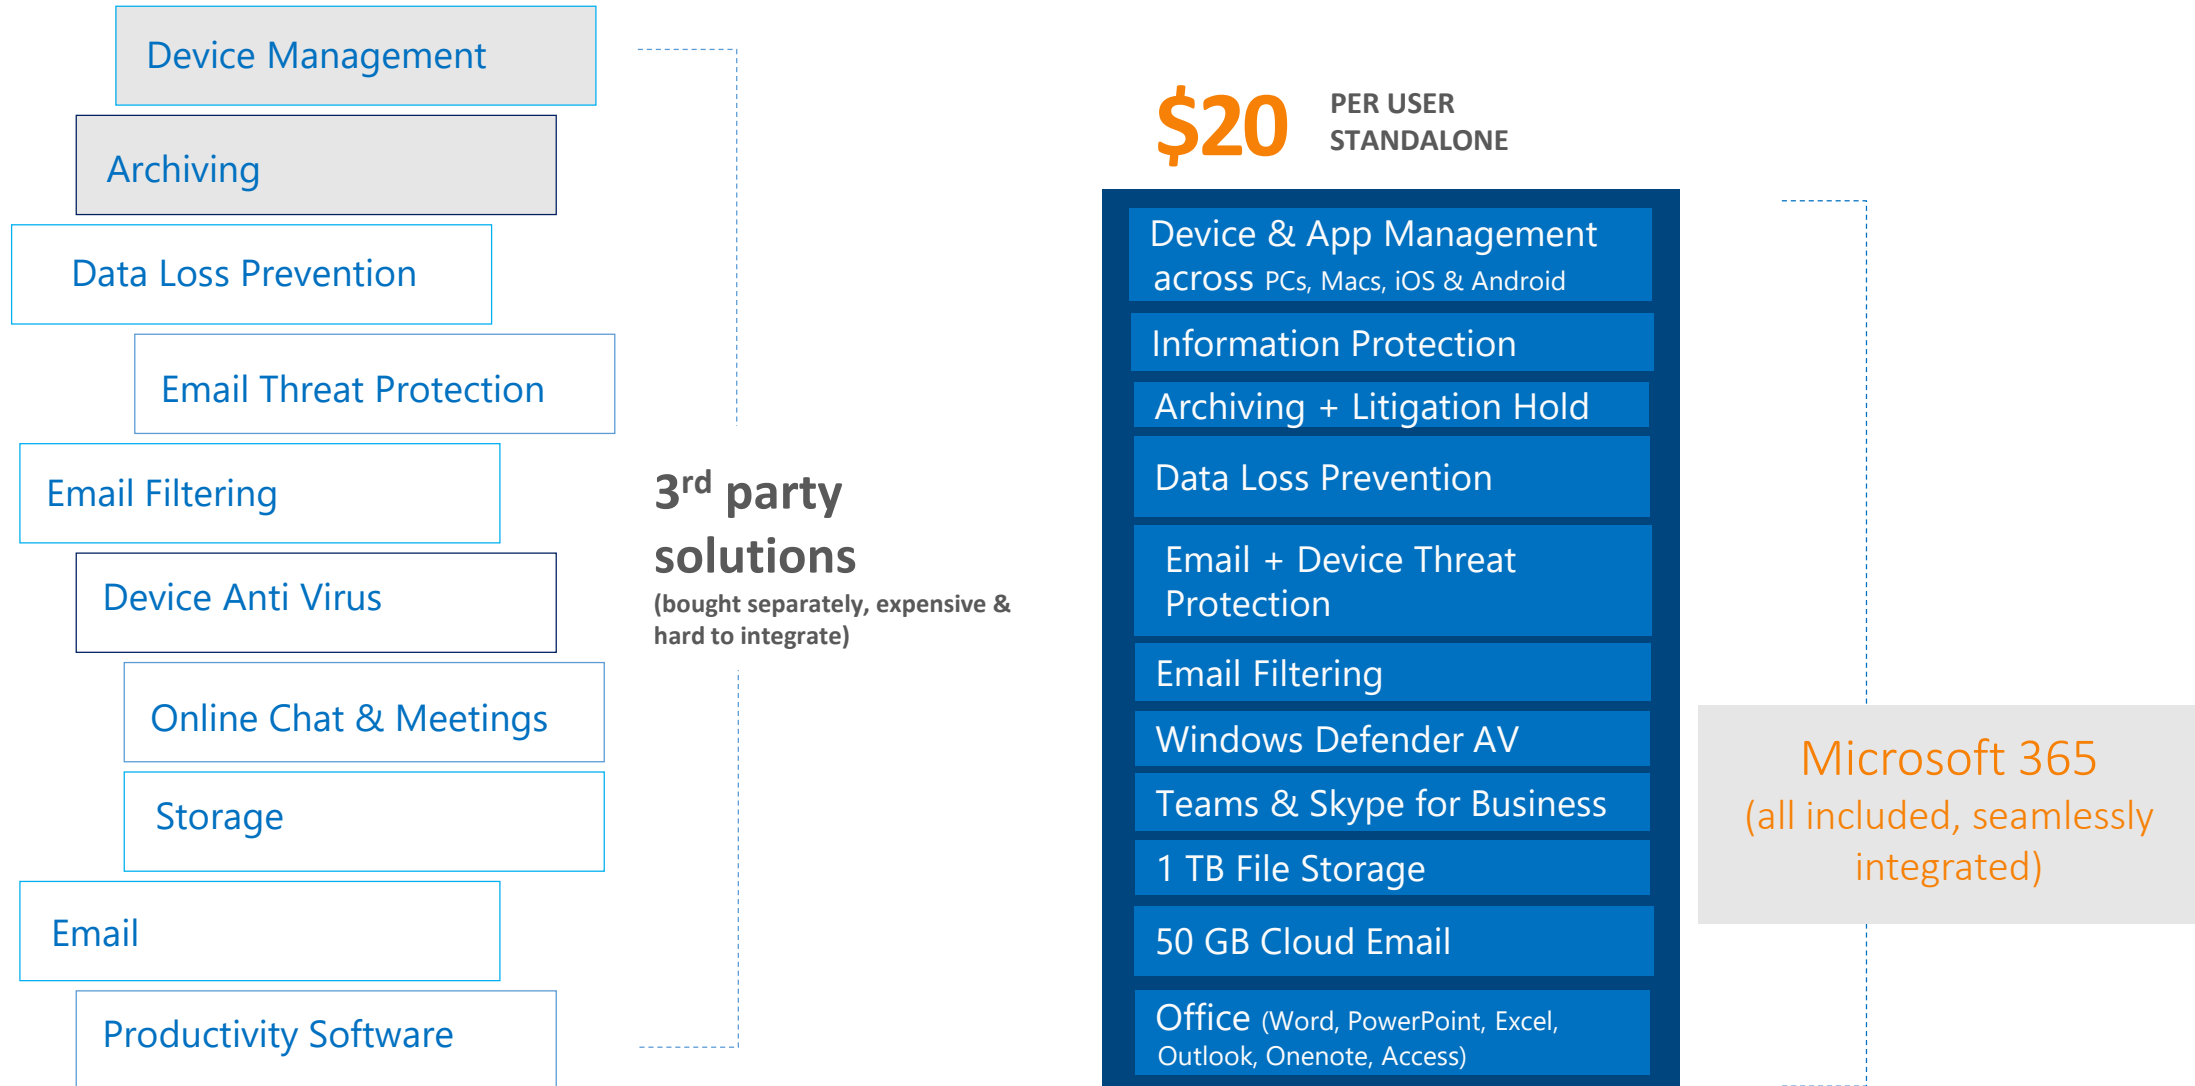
Device Management

Archiving

Data Loss Prevention

Email Threat Protection

Email Filtering

Device Anti Virus

Online Chat & Meetings

Storage

Email

Productivity Software

$3^{rd}$ party solutions

(bought separately, expensive & hard to integrate)

$20 PER USER STANDALONE

Device & App Management across PCs, Macs, iOS & Android

Information Protection

Archiving + Litigation Hold

Data Loss Prevention

Email + Device Threat Protection

Email Filtering

Windows Defender AV

Teams & Skype for Business

1 TB File Storage

50 GB Cloud Email

Office (Word, PowerPoint, Excel, Outlook, Onenote, Access)

Microsoft 365
(all included, seamlessly integrated)